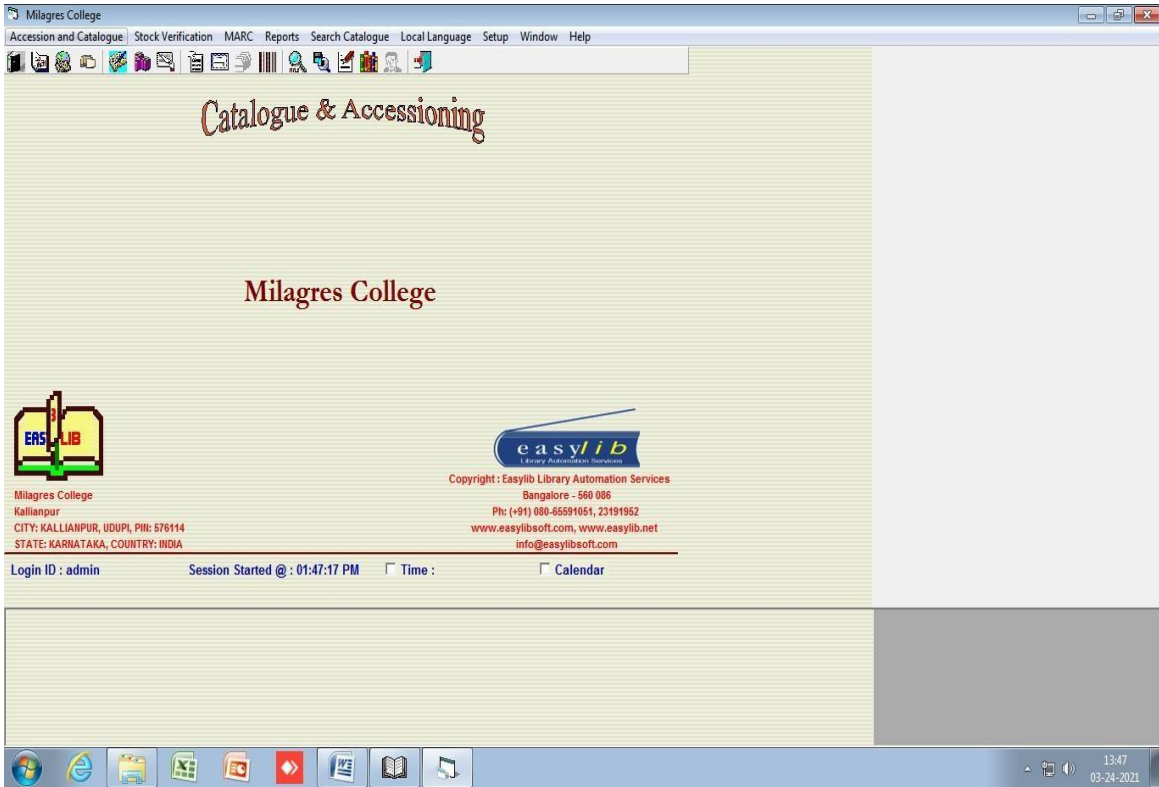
Milagres College

Accession and Catalogue Stock Verification MARC Reports Search Catalogue Local Language Setup Window Help

Catalogue & Accessioning

Milagres College

EAS LIB

easylib
Library Automation Services

Milagres College
Kallianpur
CITY: KALLIANPUR, UDUPI, PIN: 576114
STATE: KARNATAKA, COUNTRY: INDIA

Copyright : Easylib Library Automation Services
Bangalore - 560 086
Ph: (+91) 080-65591051, 23191952
www.easylibsoft.com, www.easylib.net
info@easylibsoft.com

Login ID : admin Session Started @ : 01:47:17 PM ☐ Time : ☐ Calendar

13:47
03-24-2021